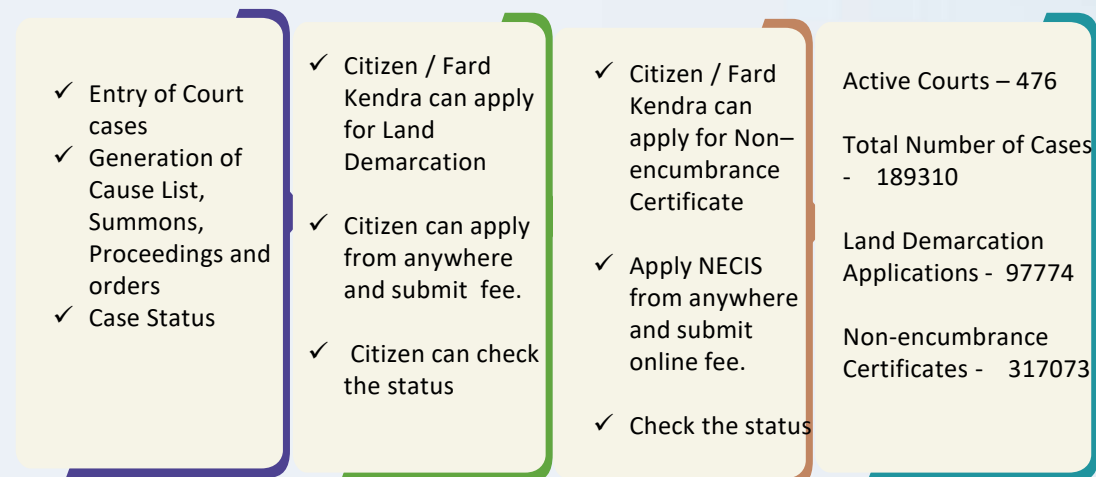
✓ Entry of Court cases
✓ Generation of Cause List, Summons, Proceedings and orders
✓ Case Status

✓ Citizen / Fard Kendra can apply for Land Demarcation

✓ Citizen can apply from anywhere and submit fee.

✓ Citizen can check the status

✓ Citizen / Fard Kendra can apply for Non–encumbrance Certificate

✓ Apply NECIS from anywhere and submit online fee.

✓ Check the status

Active Courts – 476

Total Number of Cases - 189310

Land Demarcation Applications - 97774

Non-encumbrance Certificates - 317073